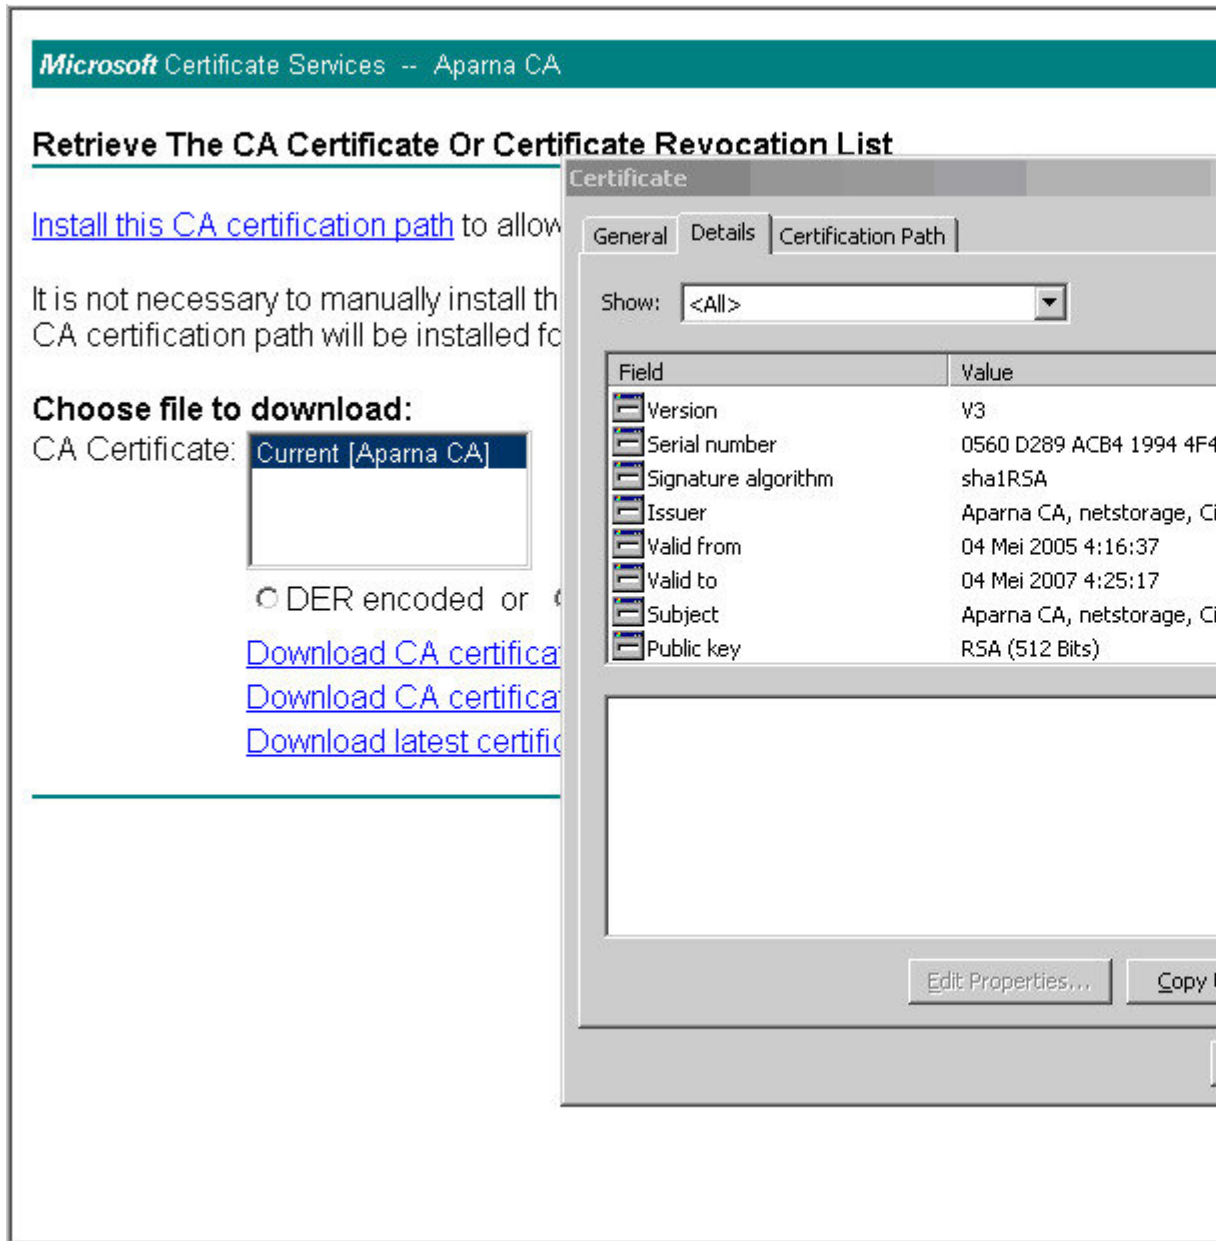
Microsoft Certificate Services -- Aparna CA

Retrieve The CA Certificate Or Certificate Revocation List

Install this CA certification path to allow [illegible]

It is not necessary to manually install th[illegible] CA certification path will be installed fo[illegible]

Choose file to download:

CA Certificate: Current [Aparna CA]

DER encoded or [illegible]

Download CA certifica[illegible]

Download CA certifica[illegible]

Download latest certifi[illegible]

Certificate

General | Details | Certification Path

Show: <All>

| Field | Value |
|---|---|
| Version | V3 |
| Serial number | 0560 D289 ACB4 1994 4F4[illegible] |
| Signature algorithm | sha1RSA |
| Issuer | Aparna CA, netstorage, C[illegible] |
| Valid from | 04 Mei 2005 4:16:37 |
| Valid to | 04 Mei 2007 4:25:17 |
| Subject | Aparna CA, netstorage, C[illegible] |
| Public key | RSA (512 Bits) |

Edit Properties...

Copy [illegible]